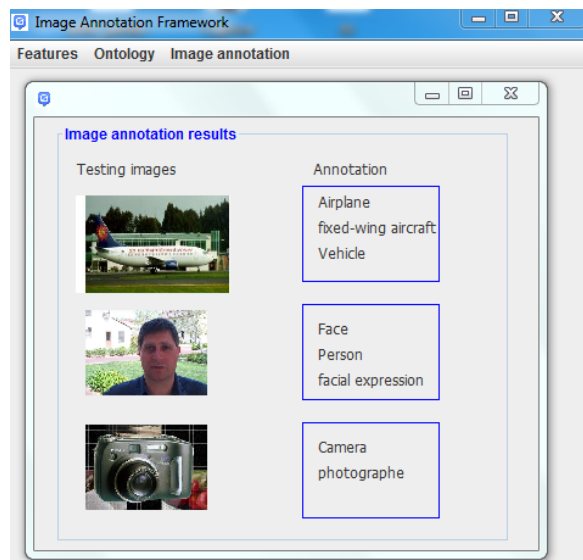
Image Annotation Framework

Features Ontology Image annotation

Image annotation results

Testing images

Annotation

Airplane
fixed-wing aircraft
Vehicle

Face
Person
facial expression

Camera
photographe